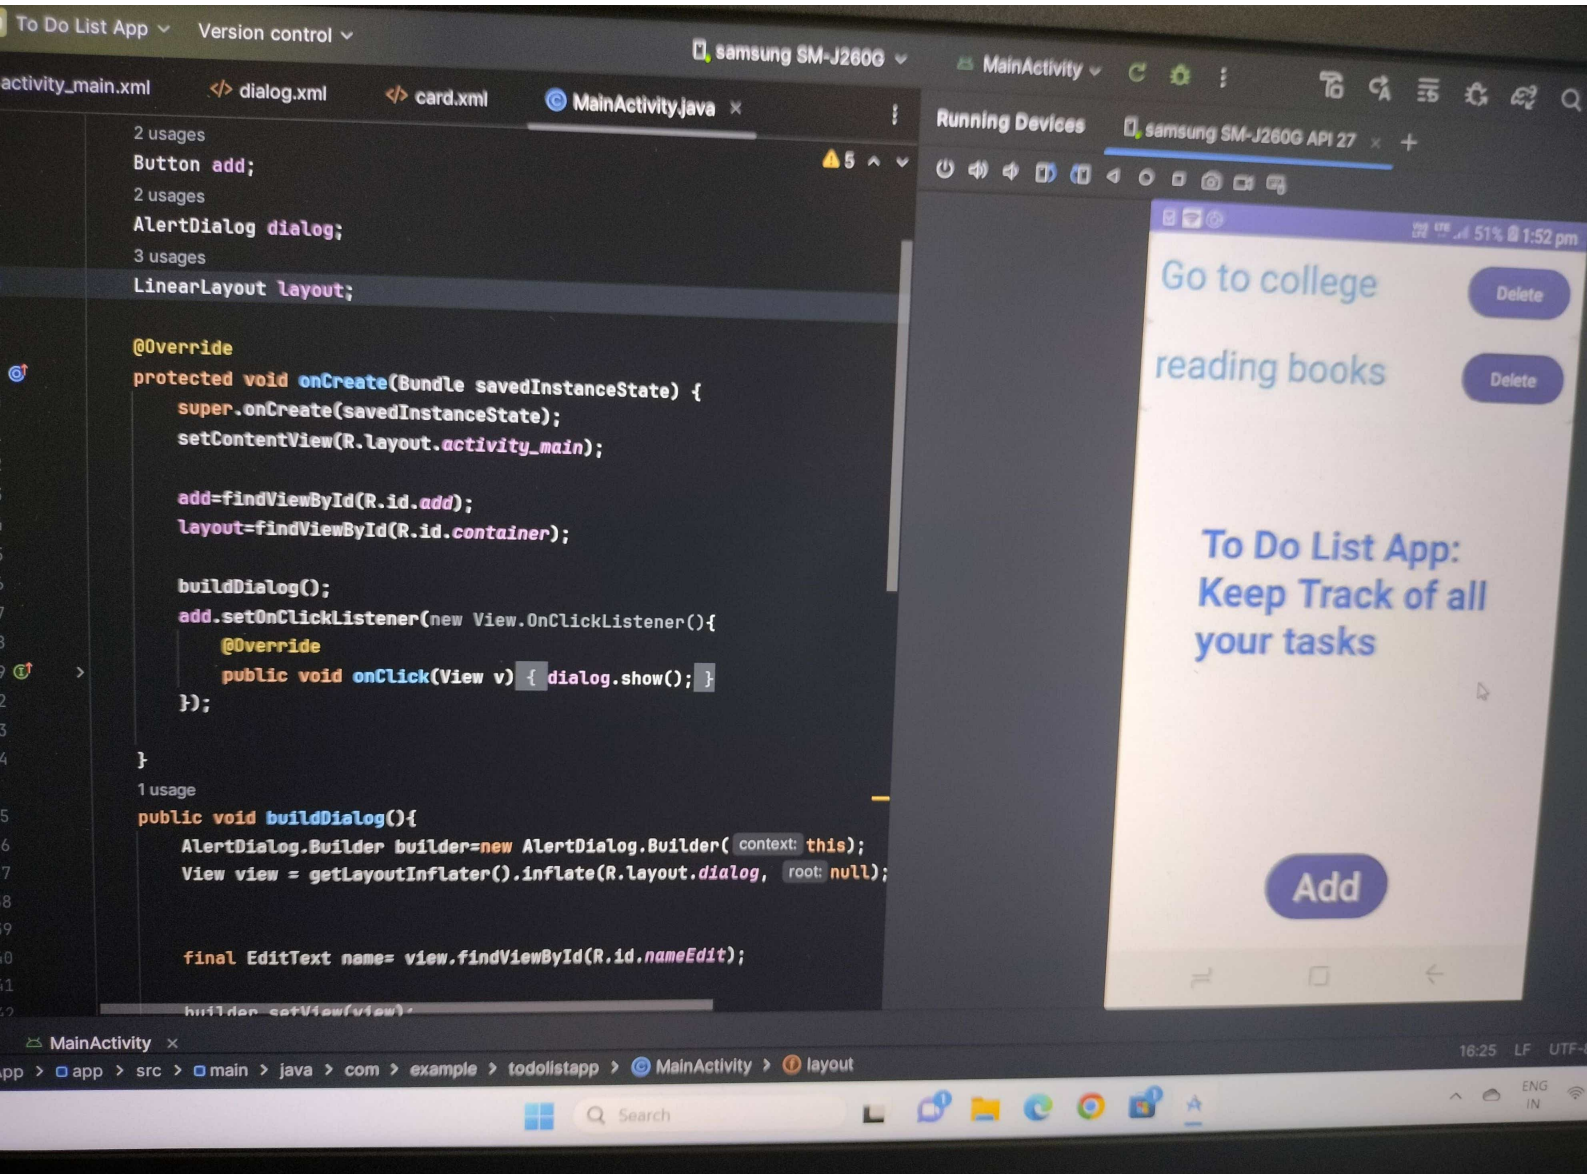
To Do List App ⌄ Version control ⌄

samsung SM-J260G ⌄ MainActivity ⌄

activity_main.xml dialog.xml card.xml MainActivity.java ×

Running Devices samsung SM-J260G API 27 × +

2 usages
Button add;
2 usages
AlertDialog dialog;
3 usages
LinearLayout layout;

@Override
protected void onCreate(Bundle savedInstanceState) {
super.onCreate(savedInstanceState);
setContentView(R.layout.activity_main);

add=findViewById(R.id.add);
layout=findViewById(R.id.container);

buildDialog();
add.setOnClickListener(new View.OnClickListener(){
@Override
public void onClick(View v) { dialog.show(); }
});

}
1 usage
public void buildDialog(){
AlertDialog.Builder builder=new AlertDialog.Builder( context: this);
View view = getLayoutInflater().inflate(R.layout.dialog, root: null);

final EditText name= view.findViewById(R.id.nameEdit);

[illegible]

51% 1:52 pm

Go to college Delete

reading books Delete

To Do List App: Keep Track of all your tasks

Add

MainActivity ×

app > app > src > main > java > com > example > todolistapp > MainActivity > layout

16:25 LF UTF-

Search

ENG IN